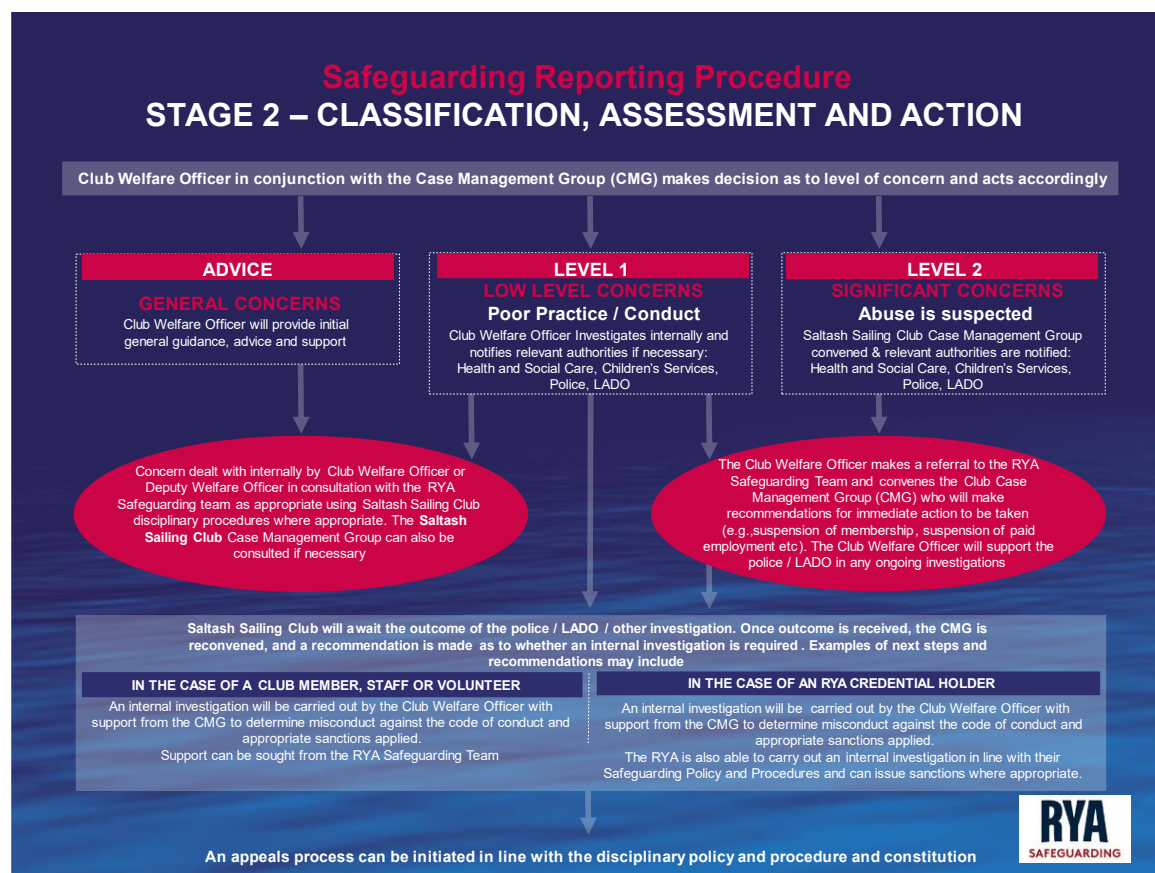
Safeguarding Reporting Procedure
STAGE 2 – CLASSIFICATION, ASSESSMENT AND ACTION

Club Welfare Officer in conjunction with the Case Management Group (CMG) makes decision as to level of concern and acts accordingly

ADVICE
GENERAL CONCERNS
Club Welfare Officer will provide initial general guidance, advice and support

LEVEL 1
LOW LEVEL CONCERNS
Poor Practice / Conduct
Club Welfare Officer Investigates internally and notifies relevant authorities if necessary: Health and Social Care, Children's Services, Police, LADO

LEVEL 2
SIGNIFICANT CONCERNS
Abuse is suspected
Saltash Sailing Club Case Management Group convened & relevant authorities are notified: Health and Social Care, Children's Services, Police, LADO

Concern dealt with internally by Club Welfare Officer or Deputy Welfare Officer in consultation with the RYA Safeguarding team as appropriate using Saltash Sailing Club disciplinary procedures where appropriate. The Saltash Sailing Club Case Management Group can also be consulted if necessary

The Club Welfare Officer makes a referral to the RYA Safeguarding Team and convenes the Club Case Management Group (CMG) who will make recommendations for immediate action to be taken (e.g.,suspension of membership, suspension of paid employment etc). The Club Welfare Officer will support the police / LADO in any ongoing investigations

Saltash Sailing Club will await the outcome of the police / LADO / other investigation. Once outcome is received, the CMG is reconvened, and a recommendation is made as to whether an internal investigation is required. Examples of next steps and recommendations may include

IN THE CASE OF A CLUB MEMBER, STAFF OR VOLUNTEER
An internal investigation will be carried out by the Club Welfare Officer with support from the CMG to determine misconduct against the code of conduct and appropriate sanctions applied.
Support can be sought from the RYA Safeguarding Team

IN THE CASE OF AN RYA CREDENTIAL HOLDER
An internal investigation will be carried out by the Club Welfare Officer with support from the CMG to determine misconduct against the code of conduct and appropriate sanctions applied.
The RYA is also able to carry out an internal investigation in line with their Safeguarding Policy and Procedures and can issue sanctions where appropriate.

An appeals process can be initiated in line with the disciplinary policy and procedure and constitution

RYA
SAFEGUARDING